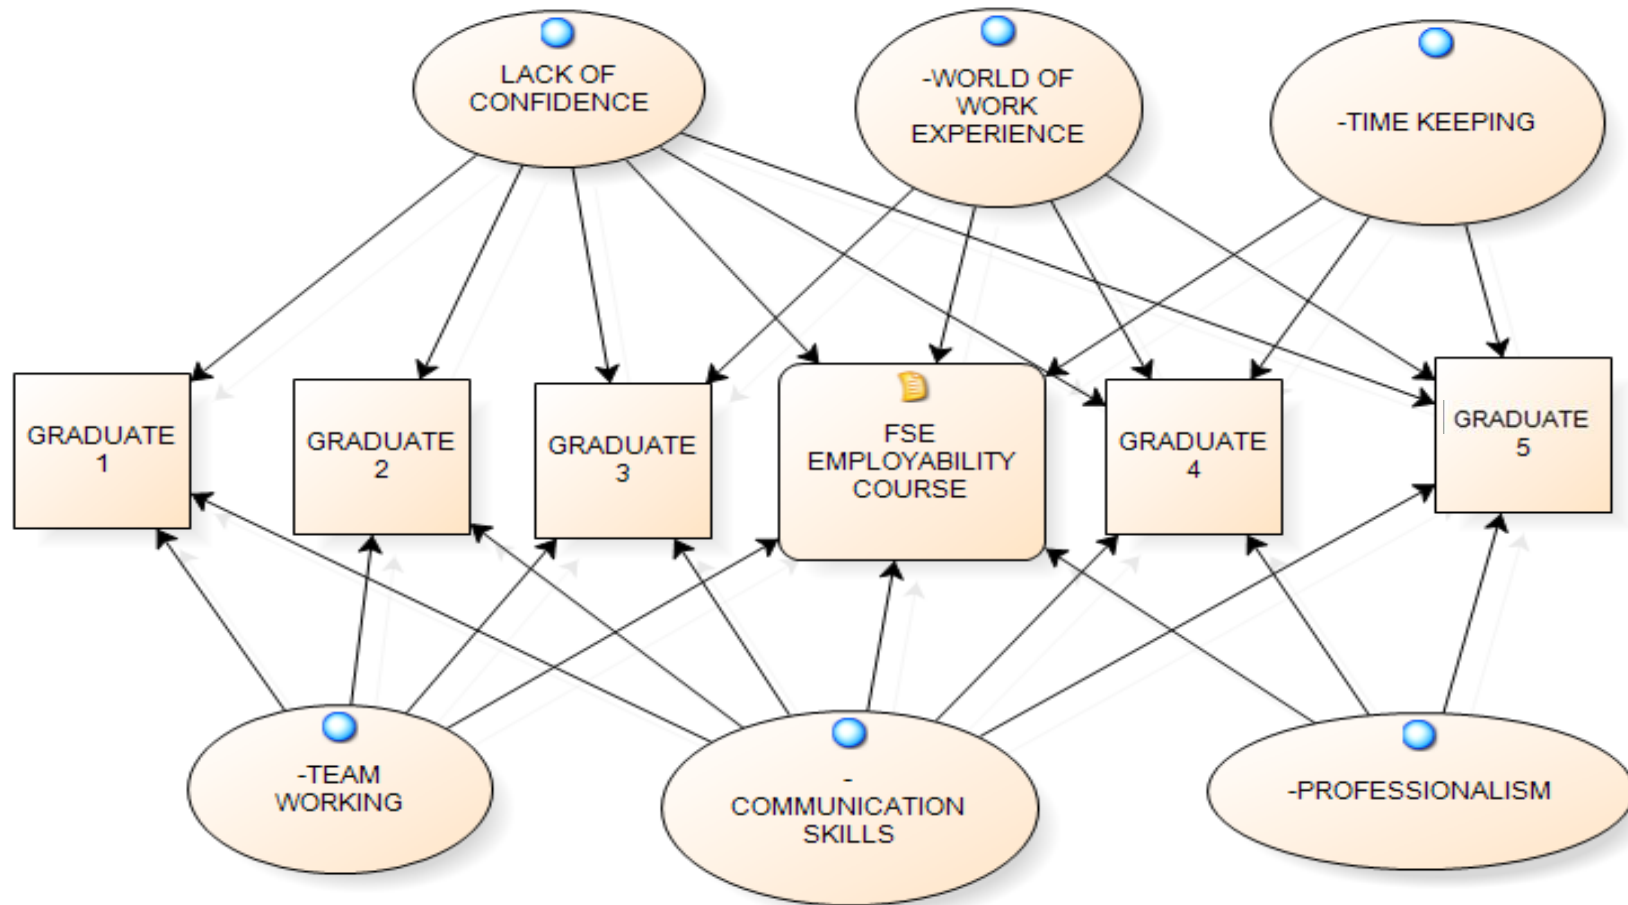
LACK OF CONFIDENCE

-WORLD OF WORK EXPERIENCE

-TIME KEEPING

GRADUATE 1

GRADUATE 2

GRADUATE 3

FSE EMPLOYABILITY COURSE

GRADUATE 4

GRADUATE 5

-TEAM WORKING

- COMMUNICATION SKILLS

-PROFESSIONALISM